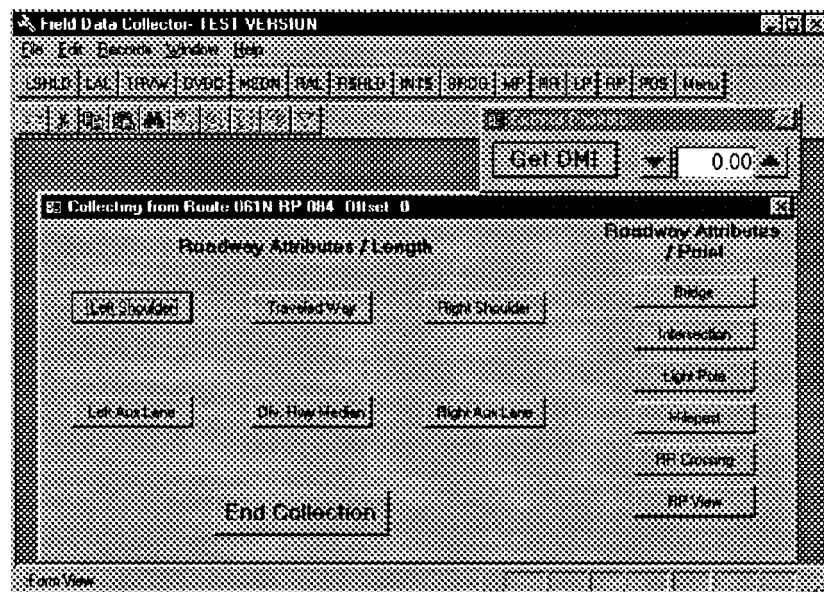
Field Data Collector- TEST VERSION

File Edit Records Window Help

LSHLD LAL TRVW DVDD MEDN RAL RSHLD INTS SPCG MP RR LP RP POS Menu

Get DMI 0.00

Collecting from Route 061N RP 084 Offset 0

Roadway Attributes / Length

Roadway Attributes / Point

Left Shoulder

Traveled Way

Right Shoulder

Bridge

Intersection

Light Pole

Left Aux Lane

Div. Hwy Median

Right Aux Lane

Milepost

RR Crossing

End Collection

RR View

Form View